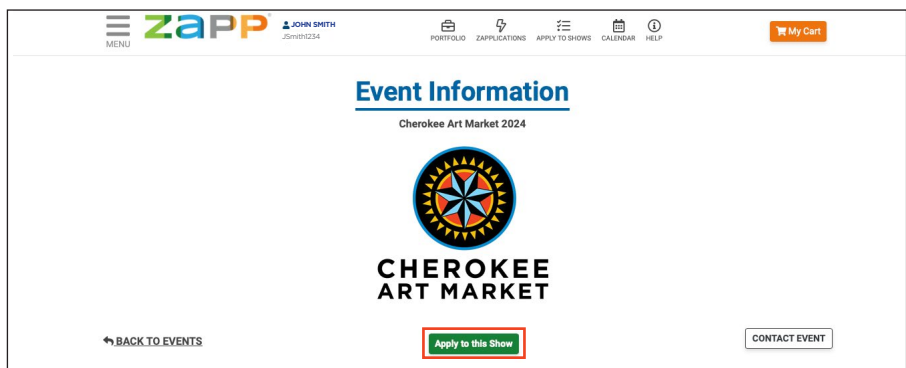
MENU ZAPP®
JOHN SMITH
JSmith1234

PORTFOLIO ZAPPLICATIONS APPLY TO SHOWS CALENDAR HELP

My Cart

Event Information

Cherokee Art Market 2024

CHEROKEE
ART MARKET

BACK TO EVENTS

Apply to this Show

CONTACT EVENT